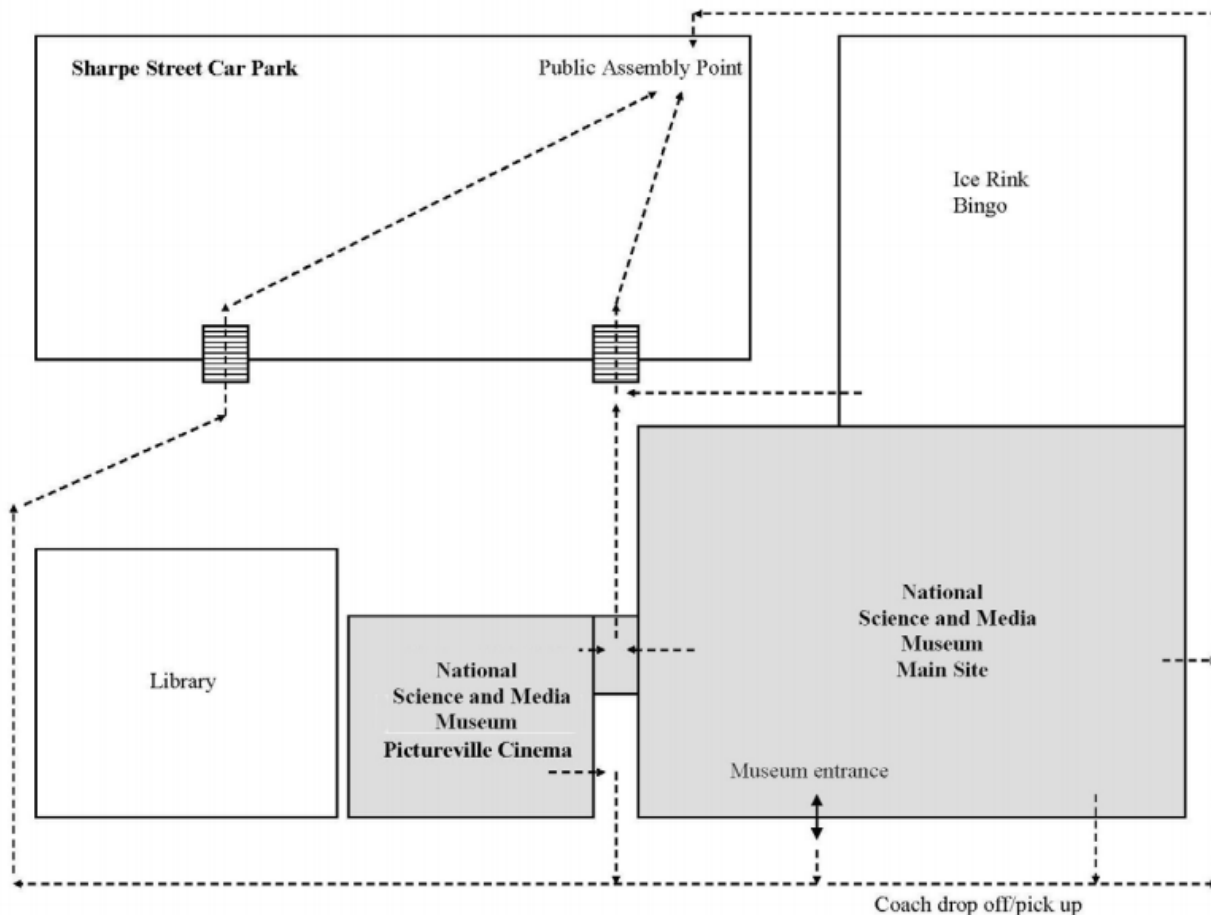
Sharpe Street Car Park

Public Assembly Point

Ice Rink
Bingo

Library

National
Science and Media
Museum
Pictureville Cinema

National
Science and Media
Museum
Main Site

Museum entrance

Coach drop off/pick up